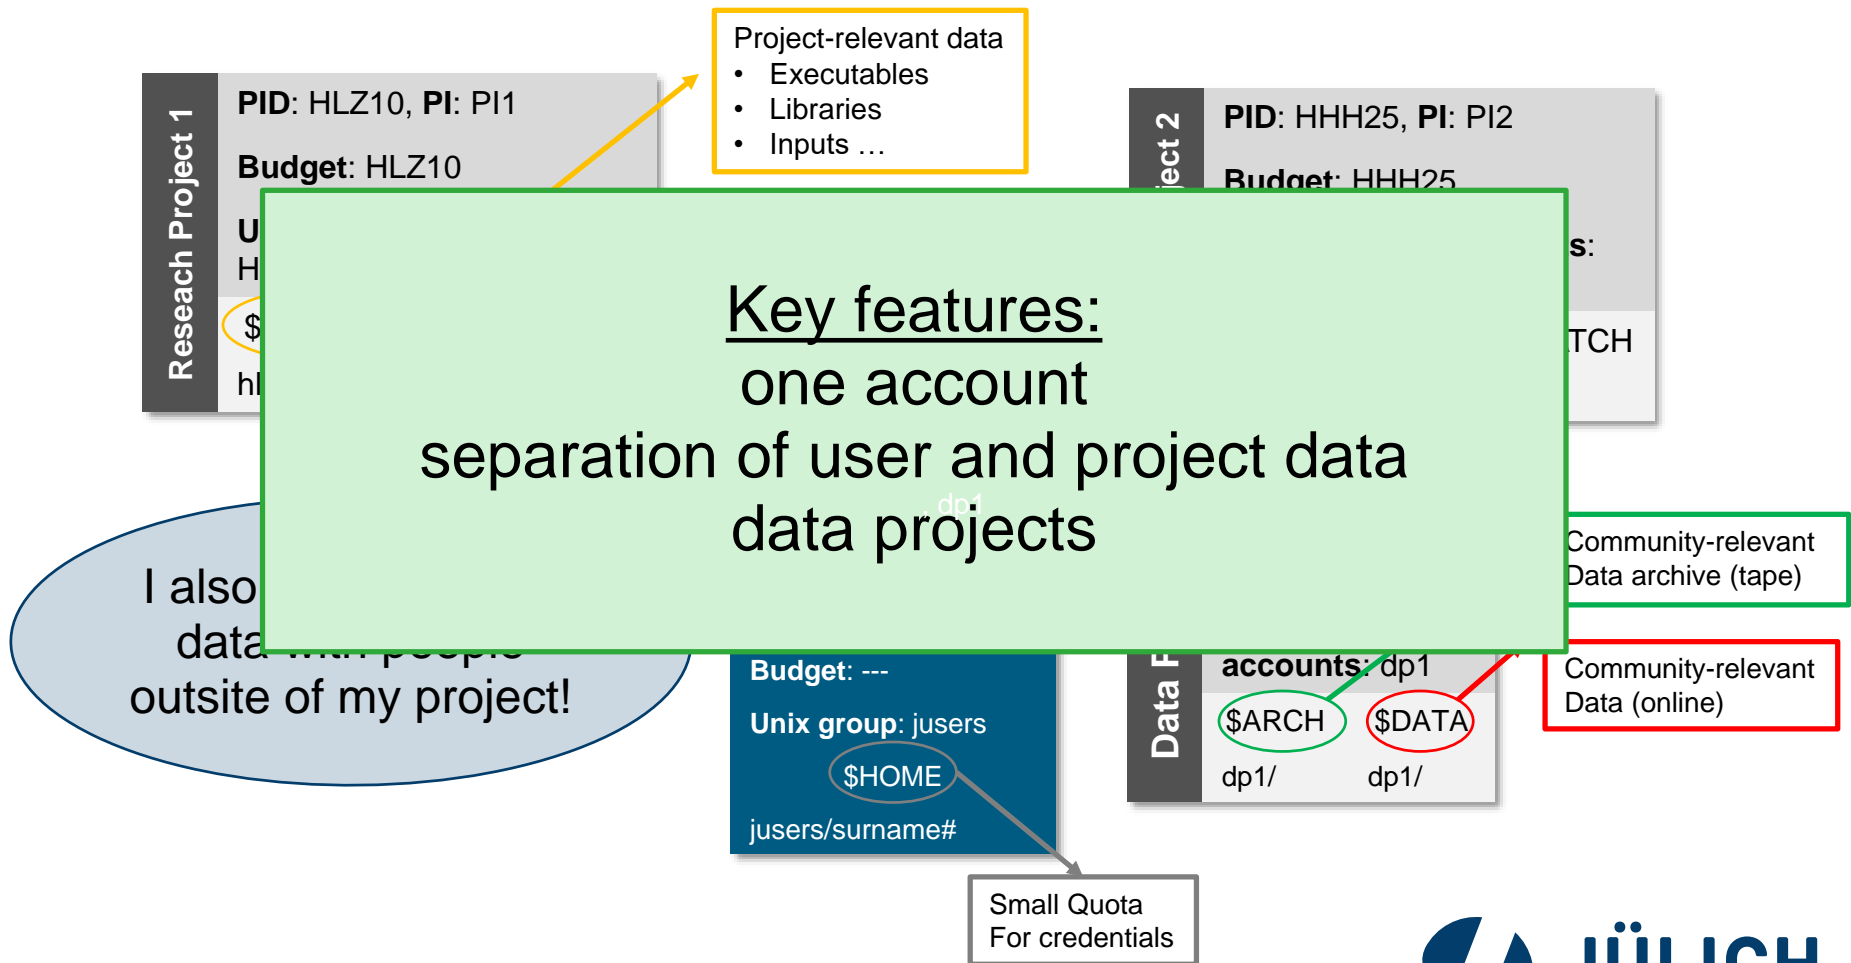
Reseach Project 1

PID: HLZ10, PI: PI1

Budget: HLZ10

U
H

$

hl

Project-relevant data
• Executables
• Libraries
• Inputs …

ject 2

PID: HHH25, PI: PI2

Budget: HHH25

s:

TCH

Key features:
one account
separation of user and project data
data projects

dp1

Community-relevant
Data archive (tape)

Community-relevant
Data (online)

I also
data
outsite of my project!

Budget: ---

Unix group: jusers

$HOME

jusers/surname#

Data P

accounts: dp1

$ARCH

$DATA

dp1/

dp1/

Small Quota
For credentials

JÜLICH